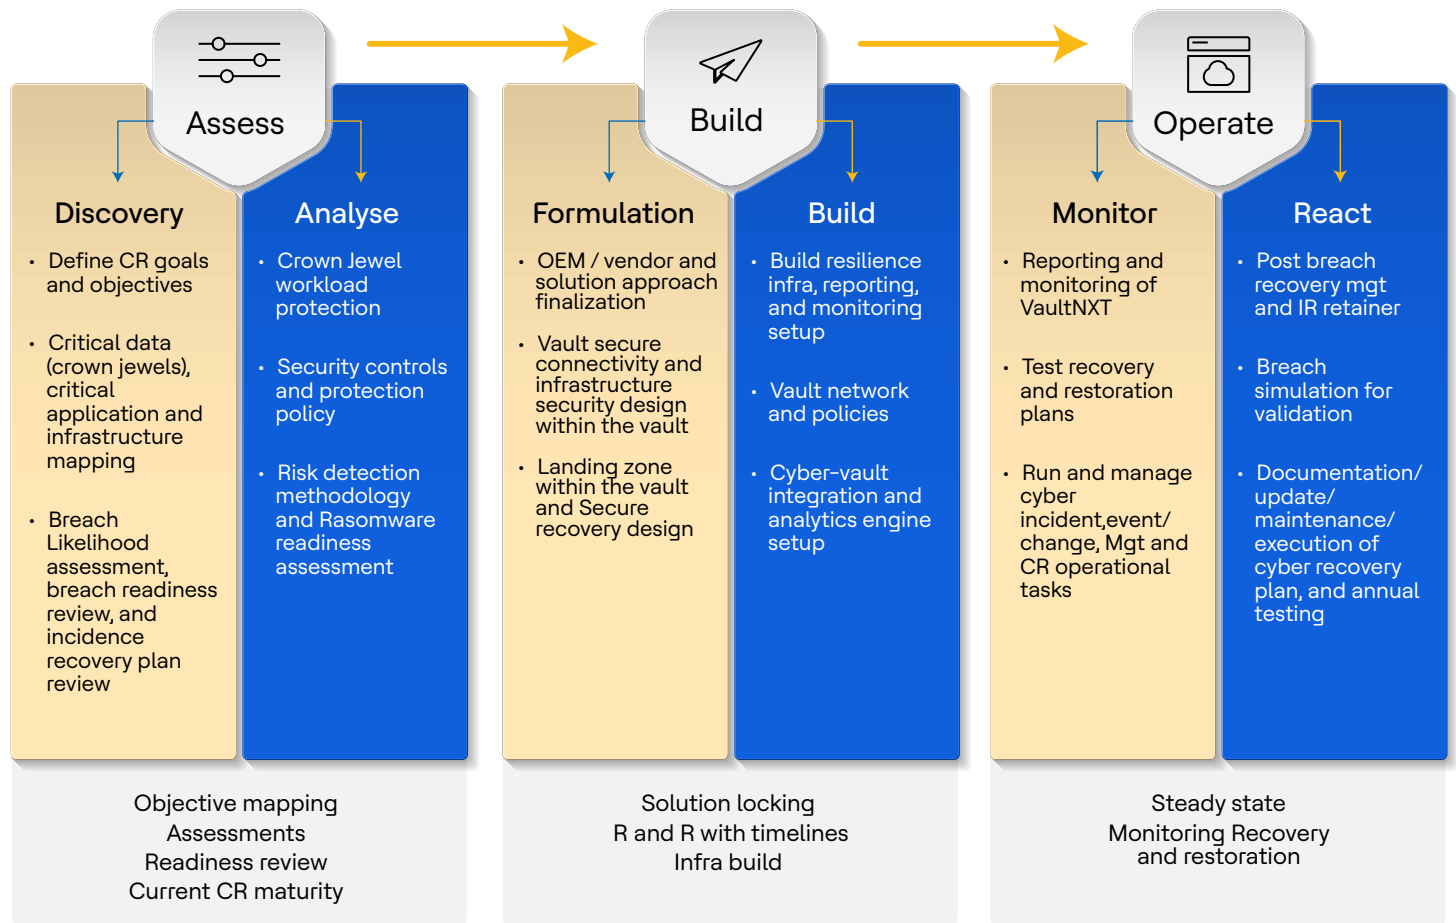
Assess

Discovery

- Define CR goals and objectives
- Critical data (crown jewels), critical application and infrastructure mapping
- Breach Likelihood assessment, breach readiness review, and incidence recovery plan review

Analyse

- Crown Jewel workload protection
- Security controls and protection policy
- Risk detection methodology and Rasomware readiness assessment

Objective mapping
Assessments
Readiness review
Current CR maturity

Build

Formulation

- OEM / vendor and solution approach finalization
- Vault secure connectivity and infrastructure security design within the vault
- Landing zone within the vault and Secure recovery design

Build

- Build resilience infra, reporting, and monitoring setup
- Vault network and policies
- Cyber-vault integration and analytics engine setup

Solution locking
R and R with timelines
Infra build

Operate

Monitor

- Reporting and monitoring of VaultNXT
- Test recovery and restoration plans
- Run and manage cyber incident,event/ change, Mgt and CR operational tasks

React

- Post breach recovery mgt and IR retainer
- Breach simulation for validation
- Documentation/ update/ maintenance/ execution of cyber recovery plan, and annual testing

Steady state
Monitoring Recovery and restoration